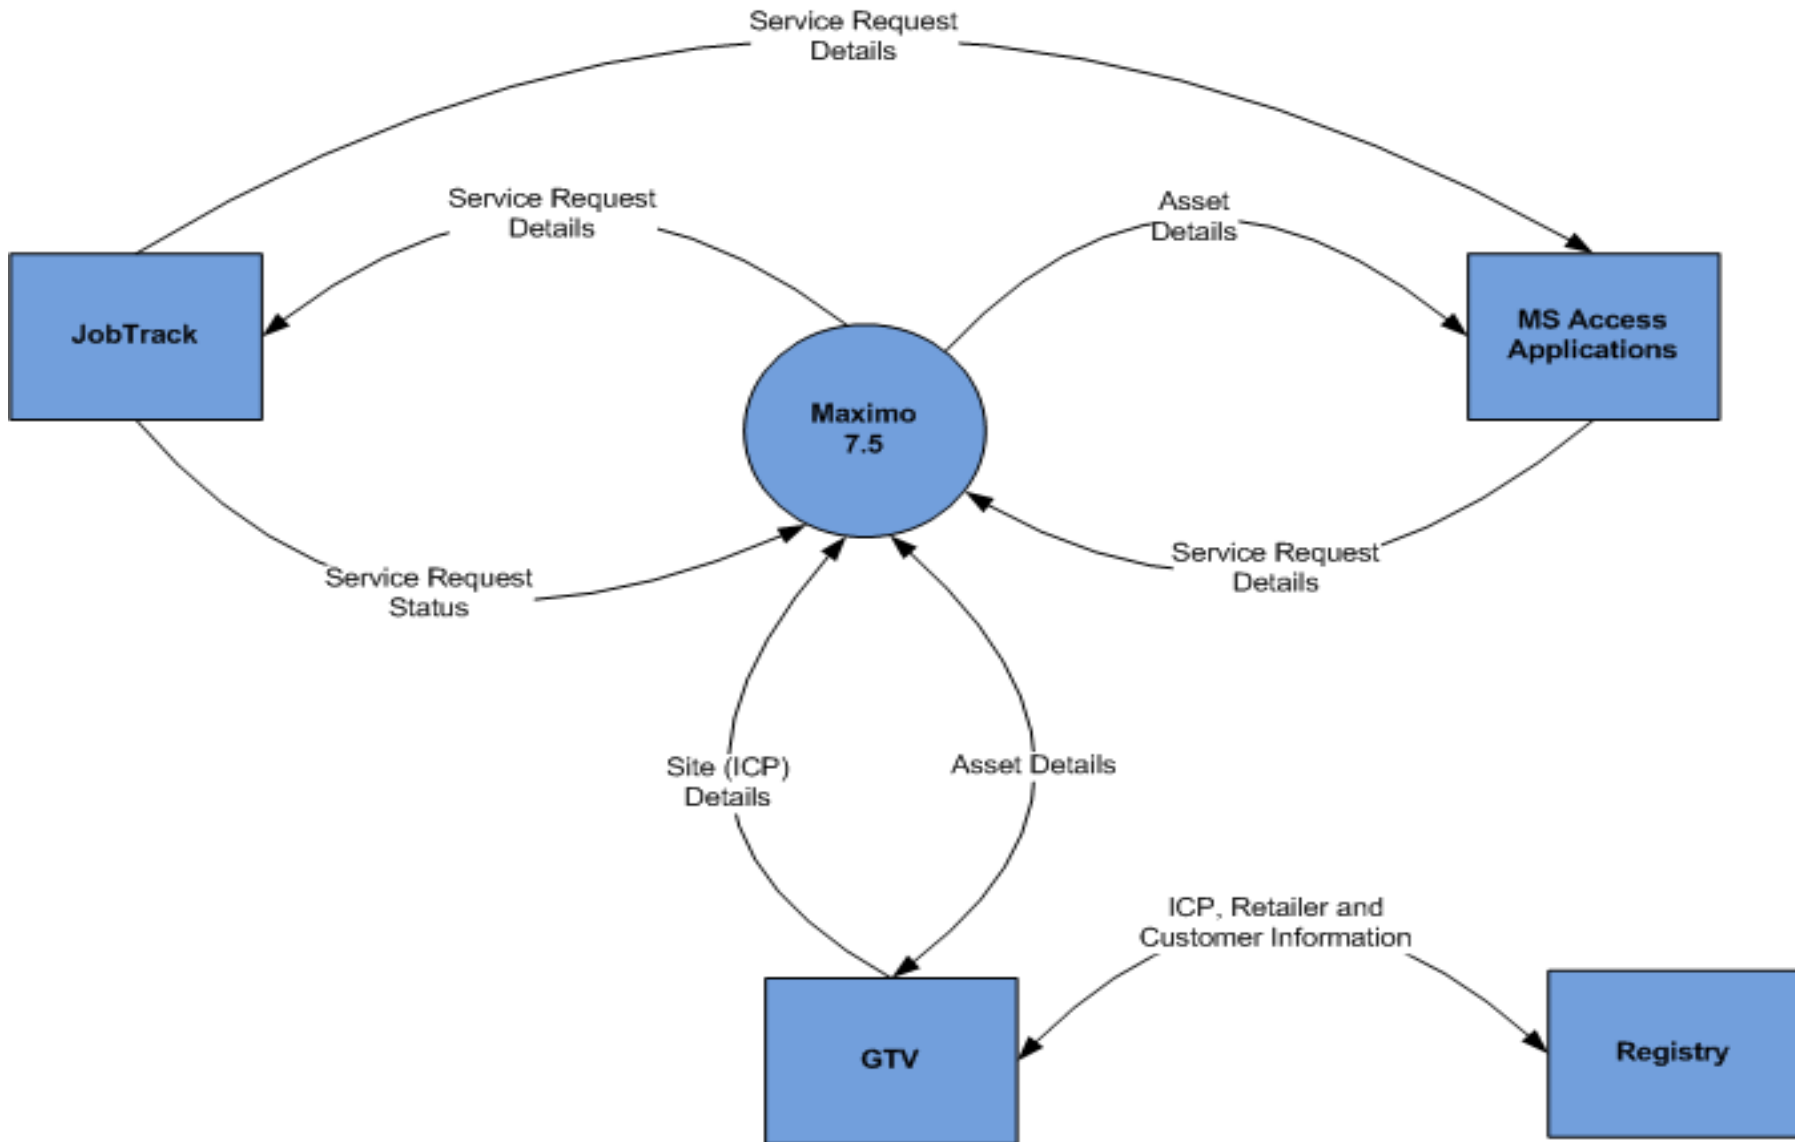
Service Request Details

Service Request Details

Asset Details

JobTrack

Maximo 7.5

MS Access Applications

Service Request Status

Service Request Details

Site (ICP) Details

Asset Details

ICP, Retailer and Customer Information

GTV

Registry